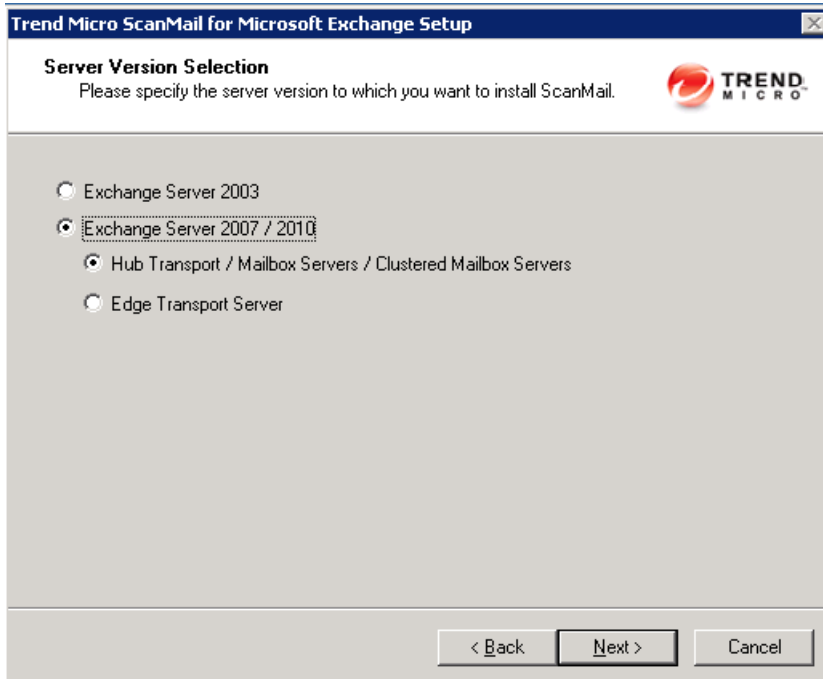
Trend Micro ScanMail for Microsoft Exchange Setup

Server Version Selection
Please specify the server version to which you want to install ScanMail.

TREND MICRO

Exchange Server 2003

Exchange Server 2007 / 2010

Hub Transport / Mailbox Servers / Clustered Mailbox Servers

Edge Transport Server

< Back

Next >

Cancel